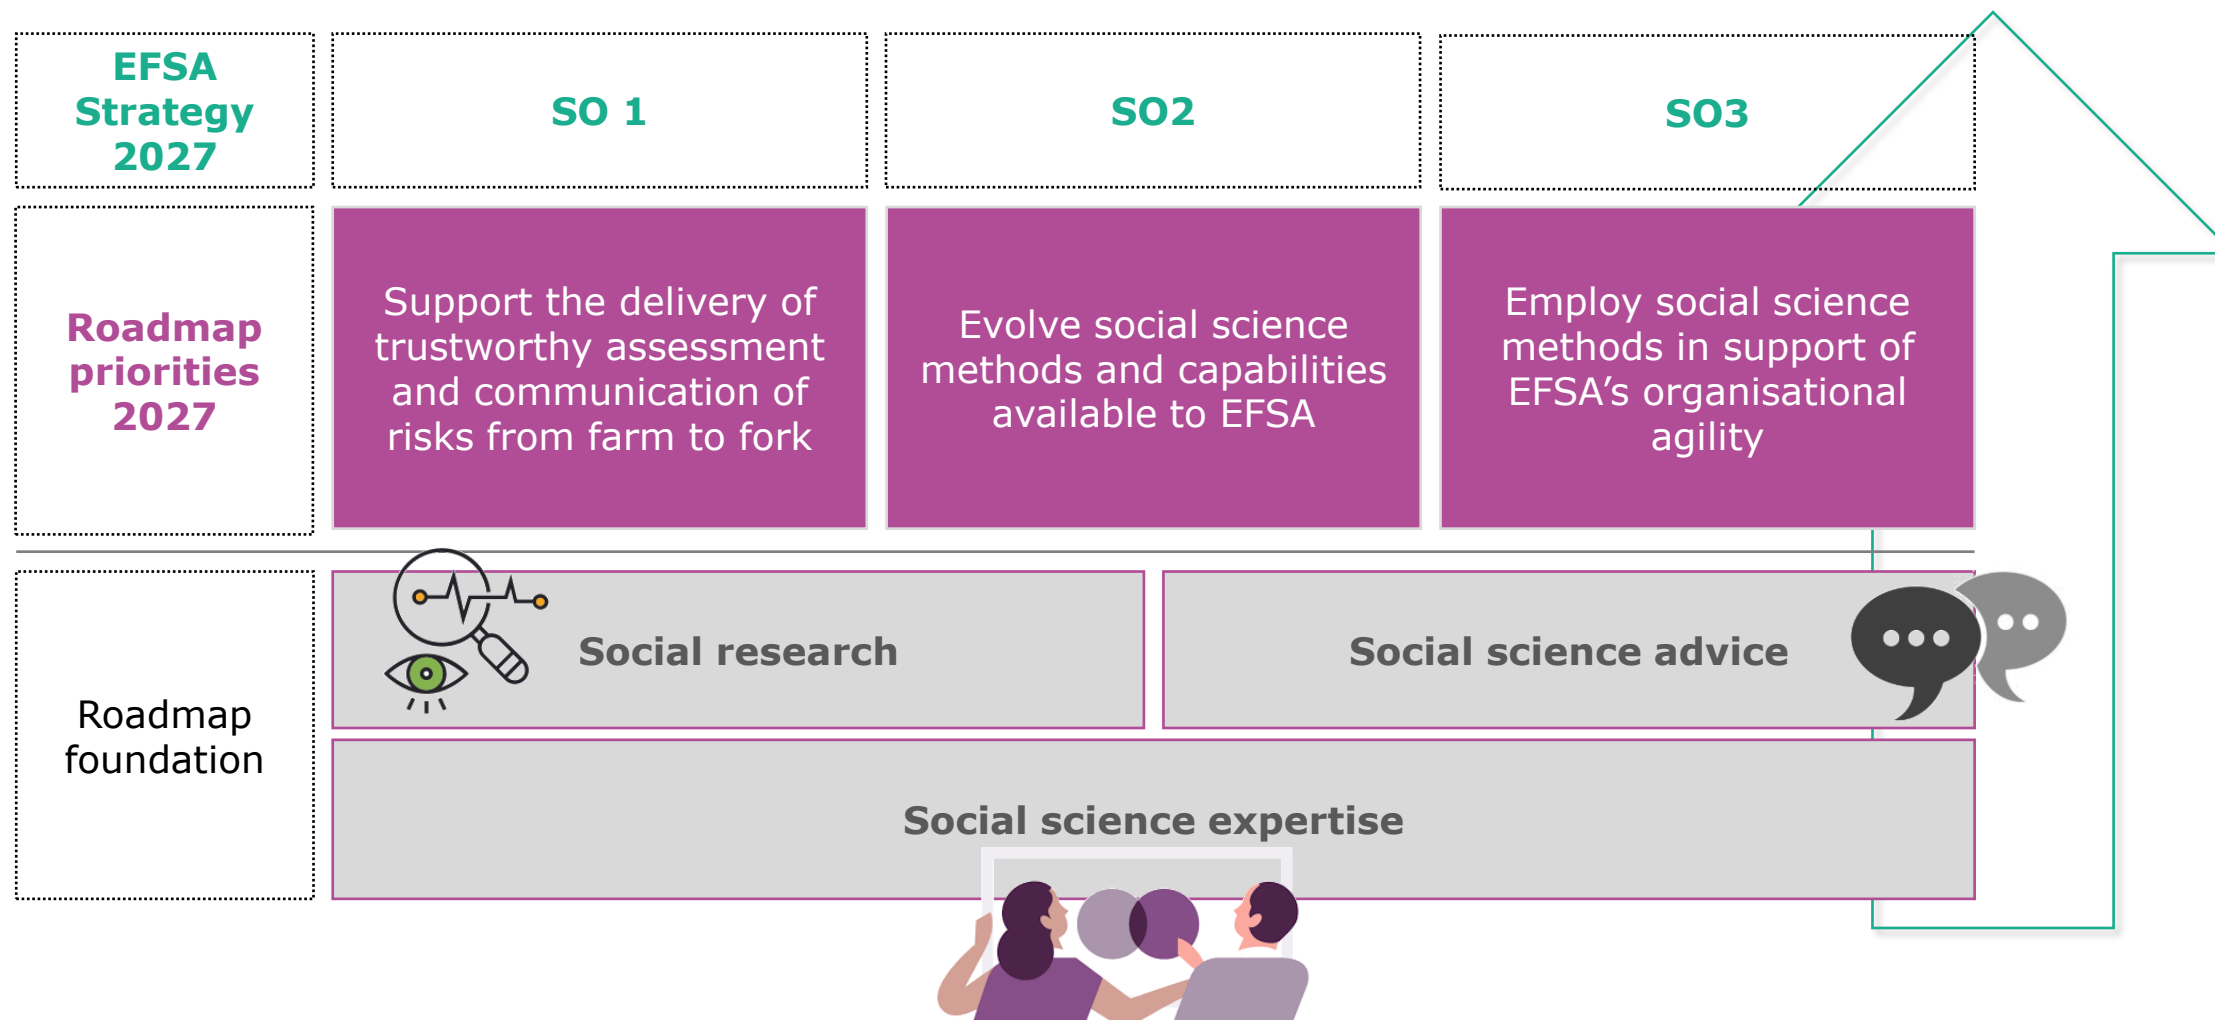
| EFSA Strategy 2027 | SO 1 | SO2 | SO3 |
|---|---|---|---|
| Roadmap priorities 2027 | Support the delivery of trustworthy assessment and communication of risks from farm to fork | Evolve social science methods and capabilities available to EFSA | Employ social science methods in support of EFSA's organisational agility |

Roadmap foundation

Social research

Social science advice

Social science expertise